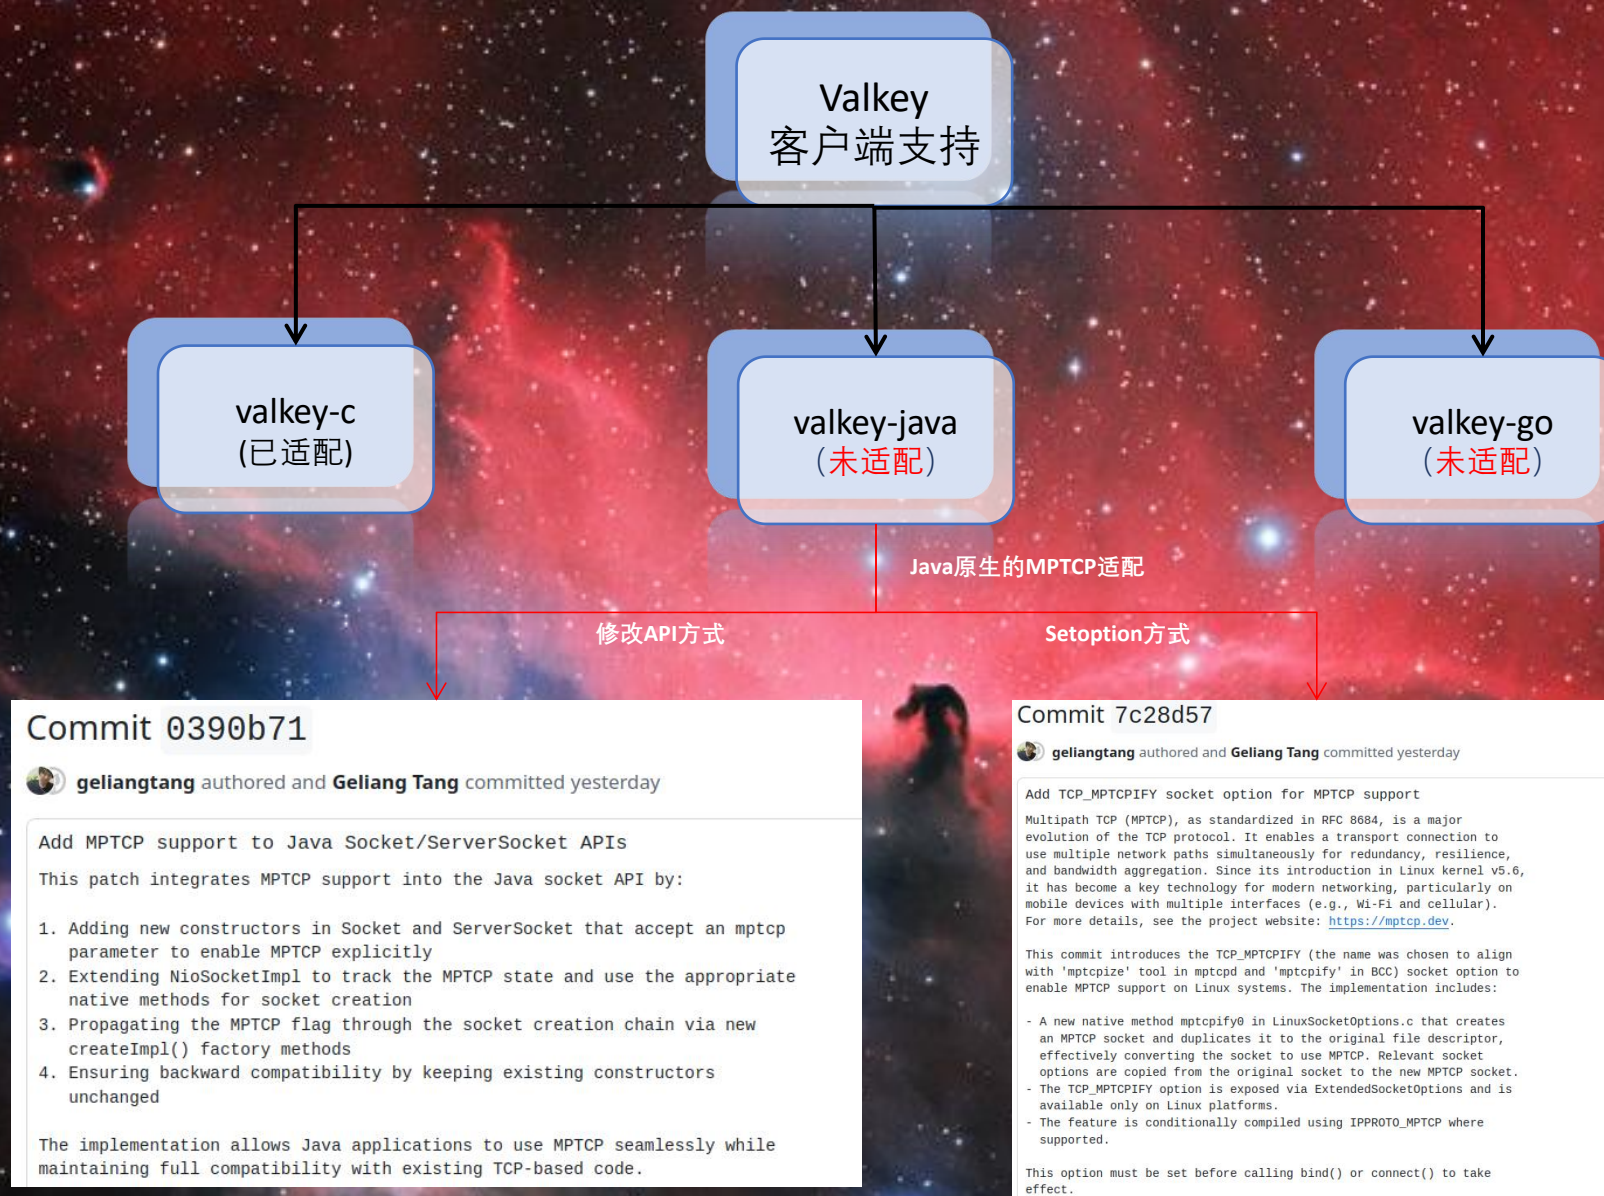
Valkey
客户端支持

valkey-c
(已适配)

valkey-java
(未适配)

valkey-go
(未适配)

Java原生的MPTCP适配

修改API方式

Setoption方式

Commit 0390b71

geliangtang authored and Geliang Tang committed yesterday

Add MPTCP support to Java Socket/ServerSocket APIs

This patch integrates MPTCP support into the Java socket API by:

1. Adding new constructors in Socket and ServerSocket that accept an mptcp parameter to enable MPTCP explicitly
2. Extending NioSocketImpl to track the MPTCP state and use the appropriate native methods for socket creation
3. Propagating the MPTCP flag through the socket creation chain via new createImpl() factory methods
4. Ensuring backward compatibility by keeping existing constructors unchanged

The implementation allows Java applications to use MPTCP seamlessly while maintaining full compatibility with existing TCP-based code.

Commit 7c28d57

geliangtang authored and Geliang Tang committed yesterday

Add TCP_MPTCPIFY socket option for MPTCP support

Multipath TCP (MPTCP), as standardized in RFC 8684, is a major evolution of the TCP protocol. It enables a transport connection to use multiple network paths simultaneously for redundancy, resilience, and bandwidth aggregation. Since its introduction in Linux kernel v5.6, it has become a key technology for modern networking, particularly on mobile devices with multiple interfaces (e.g., Wi-Fi and cellular). For more details, see the project website: https://mptcp.dev.

This commit introduces the TCP_MPTCPIFY (the name was chosen to align with 'mptcpize' tool in mptcpd and 'mptcpify' in BCC) socket option to enable MPTCP support on Linux systems. The implementation includes:

- A new native method mptcpify0 in LinuxSocketOptions.c that creates an MPTCP socket and duplicates it to the original file descriptor, effectively converting the socket to use MPTCP. Relevant socket options are copied from the original socket to the new MPTCP socket.
- The TCP_MPTCPIFY option is exposed via ExtendedSocketOptions and is available only on Linux platforms.
- The feature is conditionally compiled using IPPROTO_MPTCP where supported.

This option must be set before calling bind() or connect() to take effect.